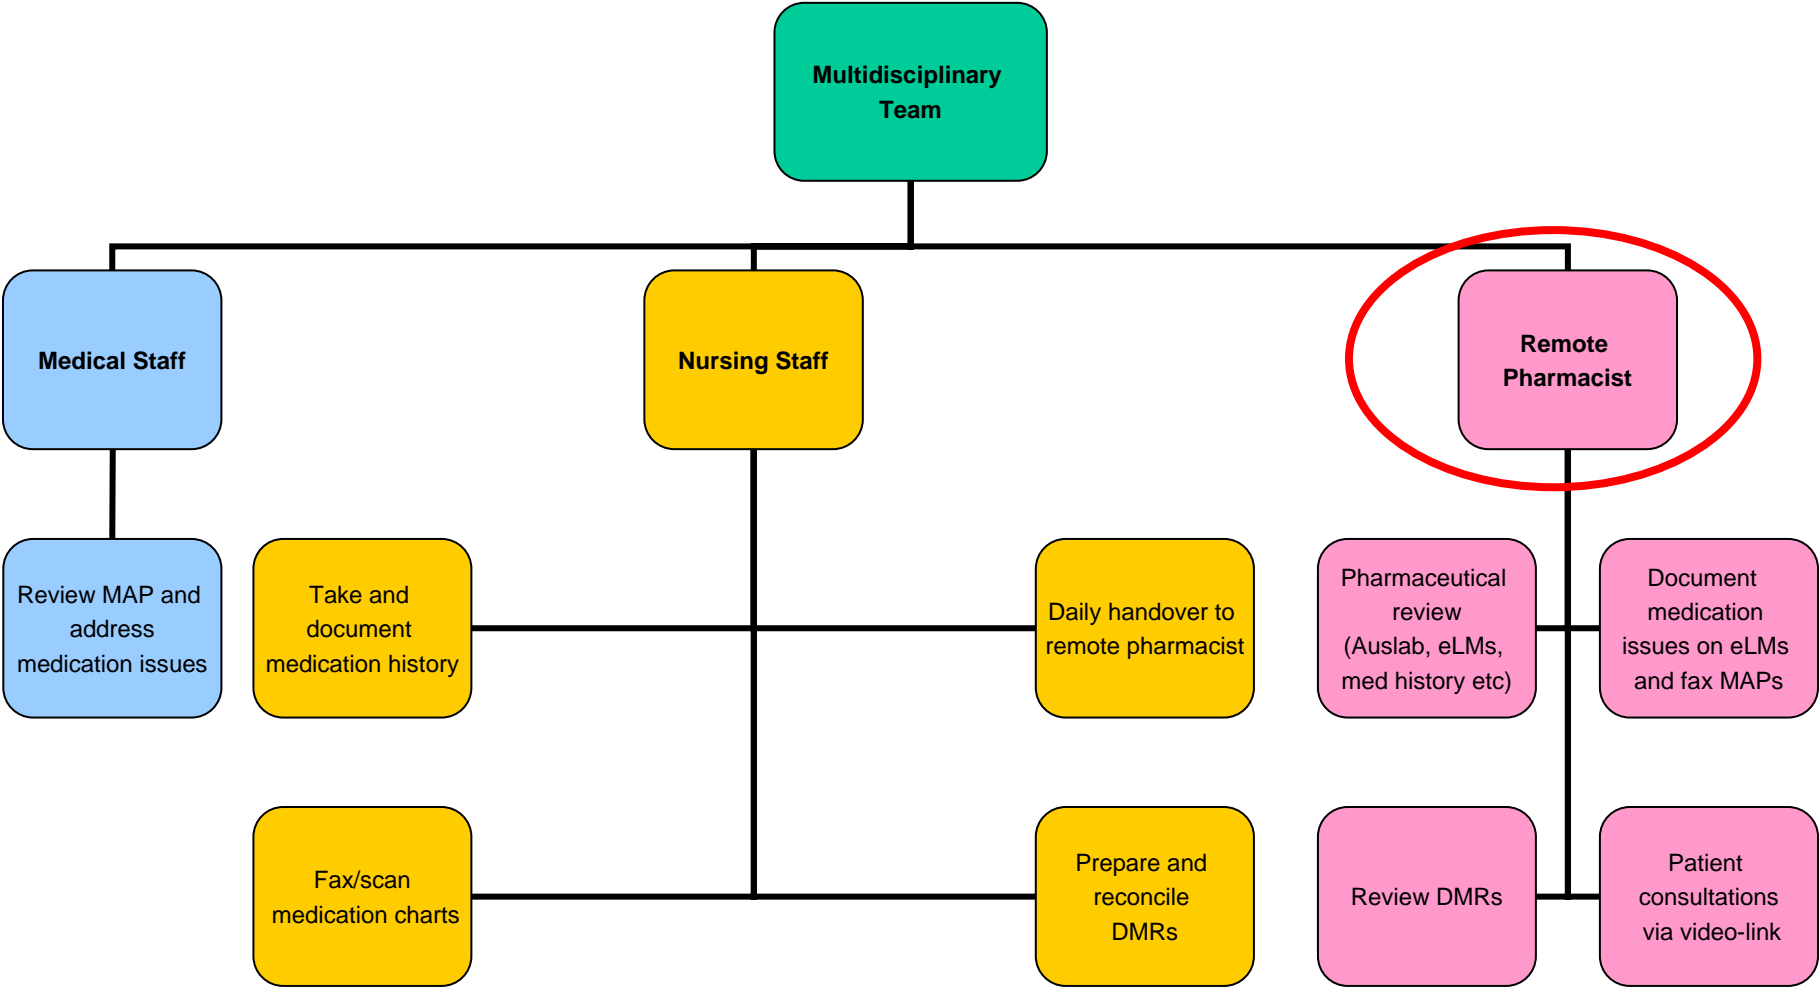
Multidisciplinary Team

Medical Staff

Nursing Staff

Remote Pharmacist

Review MAP and address medication issues

Take and document medication history

Daily handover to remote pharmacist

Pharmaceutical review (Auslab, eLMs, med history etc)

Document medication issues on eLMs and fax MAPs

Fax/scan medication charts

Prepare and reconcile DMRs

Review DMRs

Patient consultations via video-link